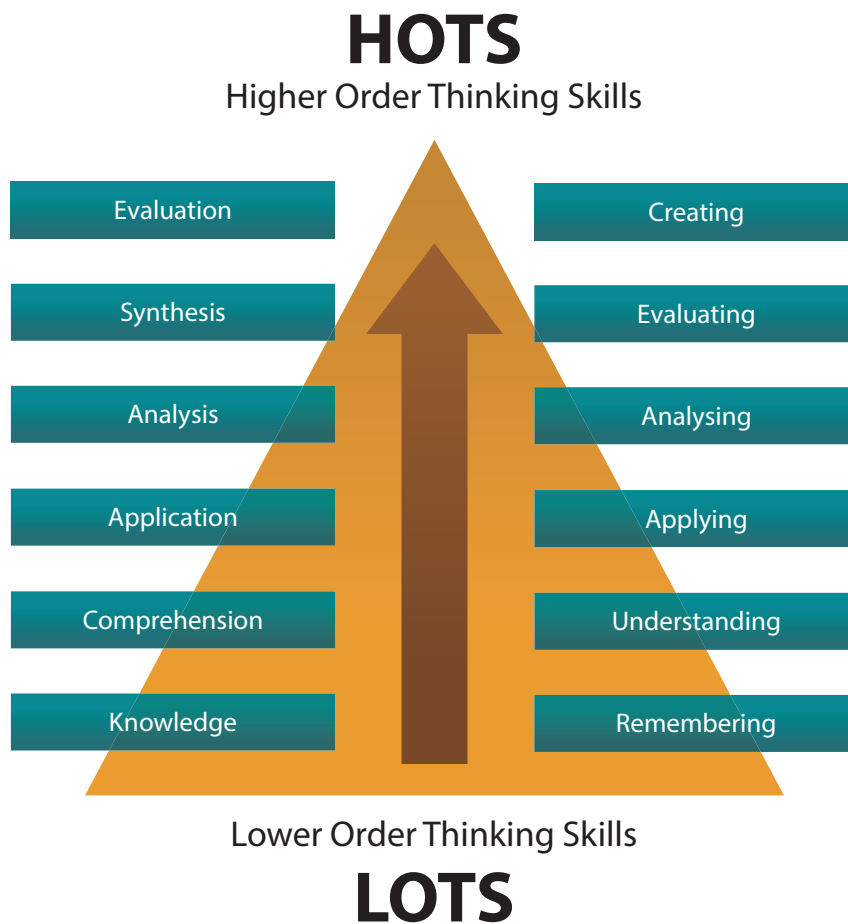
HOTS
Higher Order Thinking Skills

Evaluation
Synthesis
Analysis
Application
Comprehension
Knowledge

Creating
Evaluating
Analysing
Applying
Understanding
Remembering

Lower Order Thinking Skills
LOTS